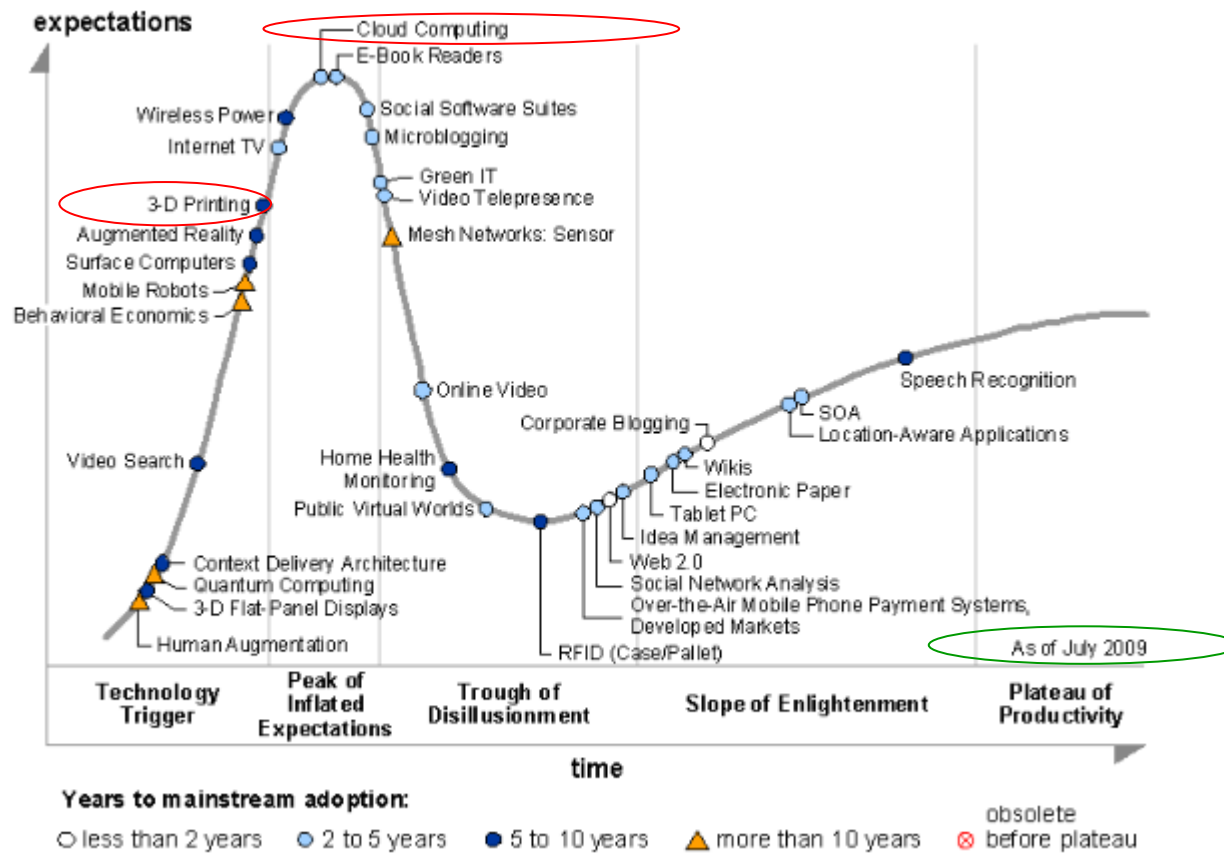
expectations

Cloud Computing
E-Book Readers
Social Software Suites
Microblogging
Green IT
Video Telepresence
Mesh Networks: Sensor
Wireless Power
Internet TV
3-D Printing
Augmented Reality
Surface Computers
Mobile Robots
Behavioral Economics
Online Video
Speech Recognition
SOA
Location-Aware Applications
Corporate Blogging
Wikis
Electronic Paper
Tablet PC
Idea Management
Web 2.0
Social Network Analysis
Over-the-Air Mobile Phone Payment Systems, Developed Markets
RFID (Case/Pallet)
Video Search
Home Health Monitoring
Public Virtual Worlds
Context Delivery Architecture
Quantum Computing
3-D Flat-Panel Displays
Human Augmentation
As of July 2009

Technology Trigger
Peak of Inflated Expectations
Trough of Disillusionment
Slope of Enlightenment
Plateau of Productivity

time

Years to mainstream adoption:
less than 2 years
2 to 5 years
5 to 10 years
more than 10 years
obsolete before plateau